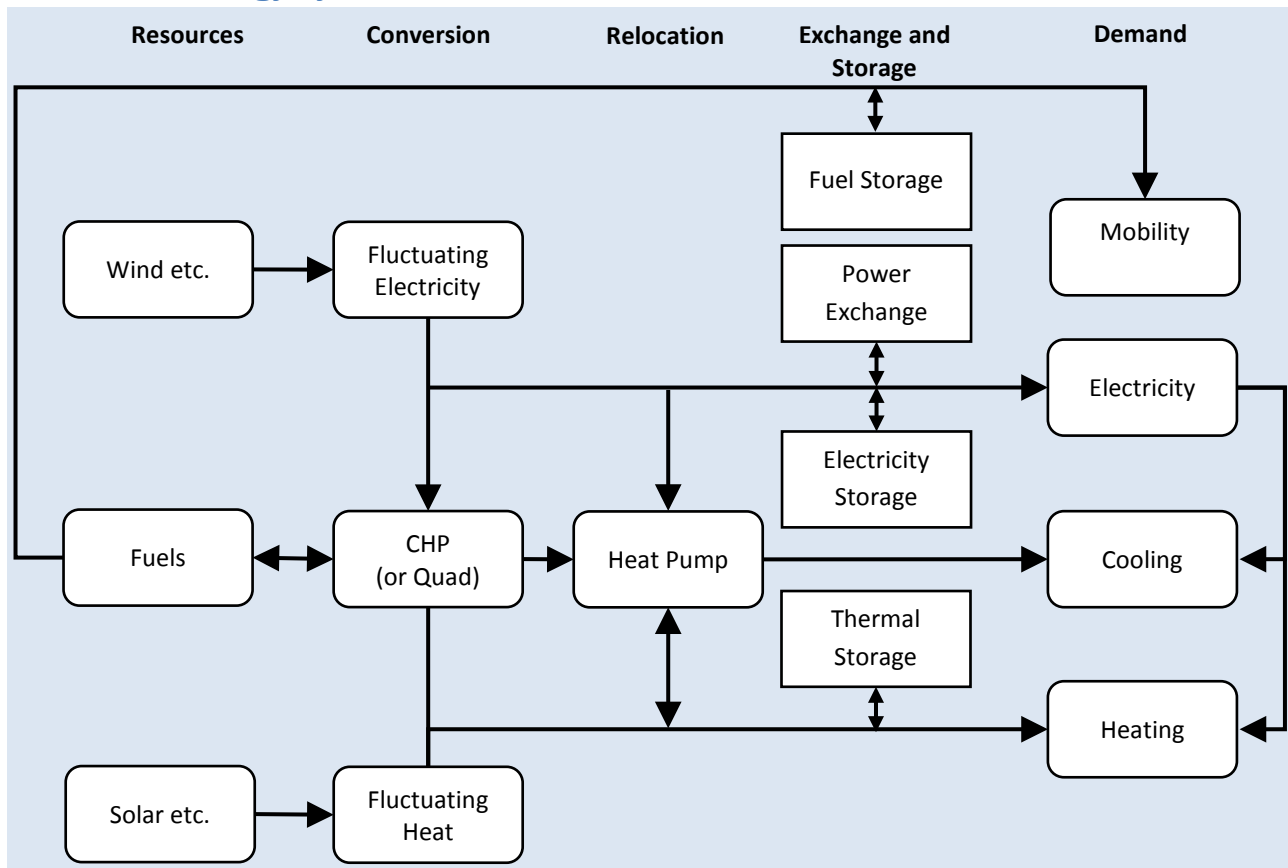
Resources

Conversion

Relocation

Exchange and Storage

Demand

Fuel Storage

Mobility

Wind etc.

Fluctuating Electricity

Power Exchange

Electricity

Electricity Storage

Fuels

CHP (or Quad)

Heat Pump

Cooling

Thermal Storage

Heating

Solar etc.

Fluctuating Heat